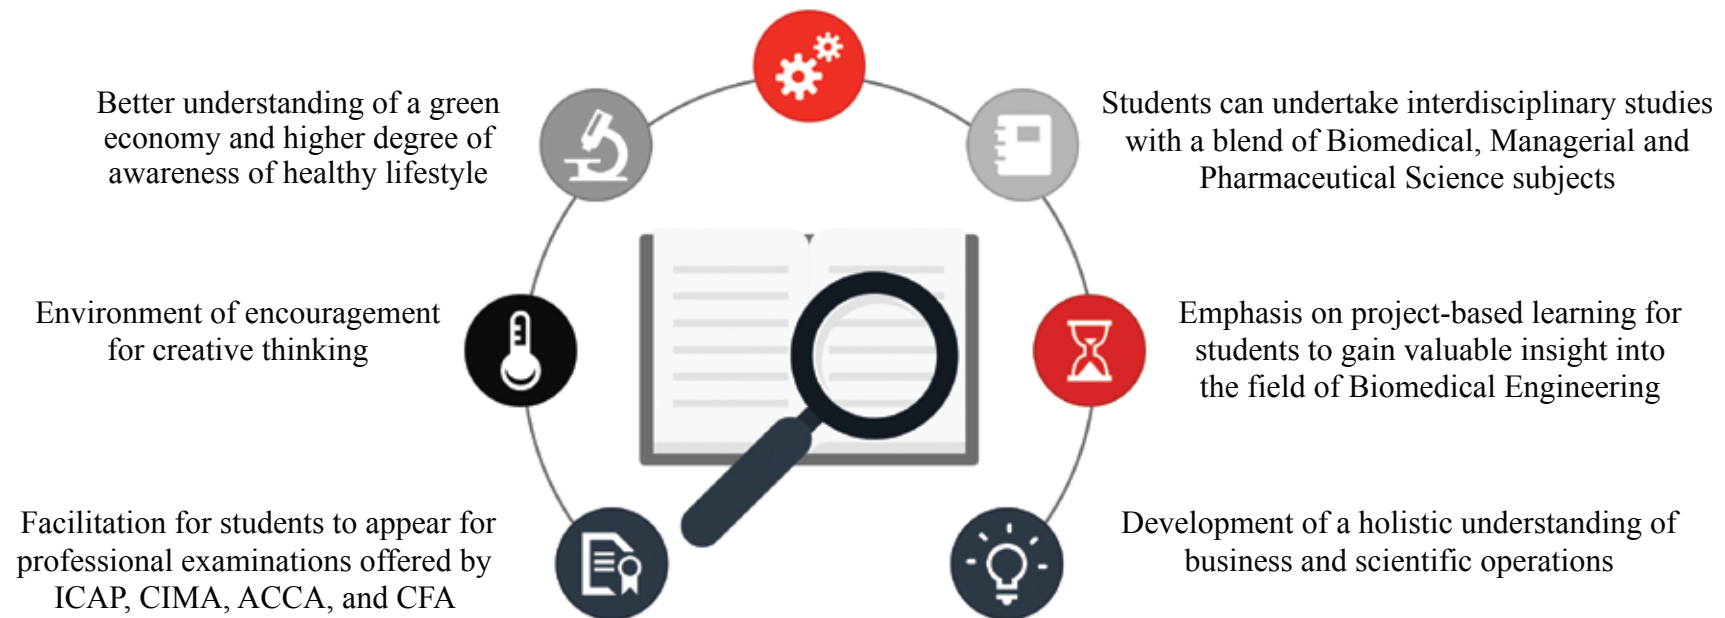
Better understanding of a green economy and higher degree of awareness of healthy lifestyle

Students can undertake interdisciplinary studies with a blend of Biomedical, Managerial and Pharmaceutical Science subjects

Environment of encouragement for creative thinking

Emphasis on project-based learning for students to gain valuable insight into the field of Biomedical Engineering

Facilitation for students to appear for professional examinations offered by ICAP, CIMA, ACCA, and CFA

Development of a holistic understanding of business and scientific operations